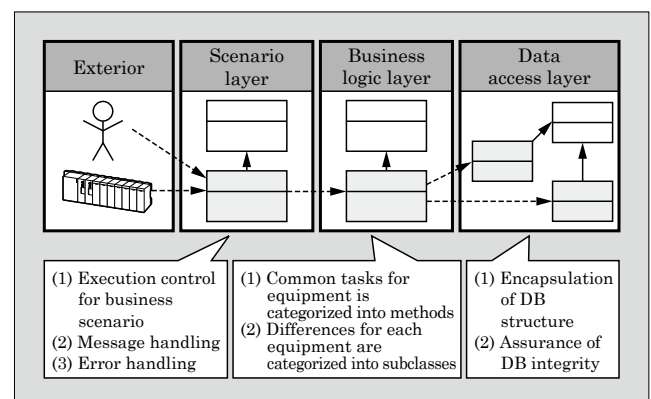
Exterior

Scenario layer

Business logic layer

Data access layer

(1) Execution control for business scenario
(2) Message handling
(3) Error handling

(1) Common tasks for equipment is categorized into methods
(2) Differences for each equipment are categorized into subclasses

(1) Encapsulation of DB structure
(2) Assurance of DB integrity